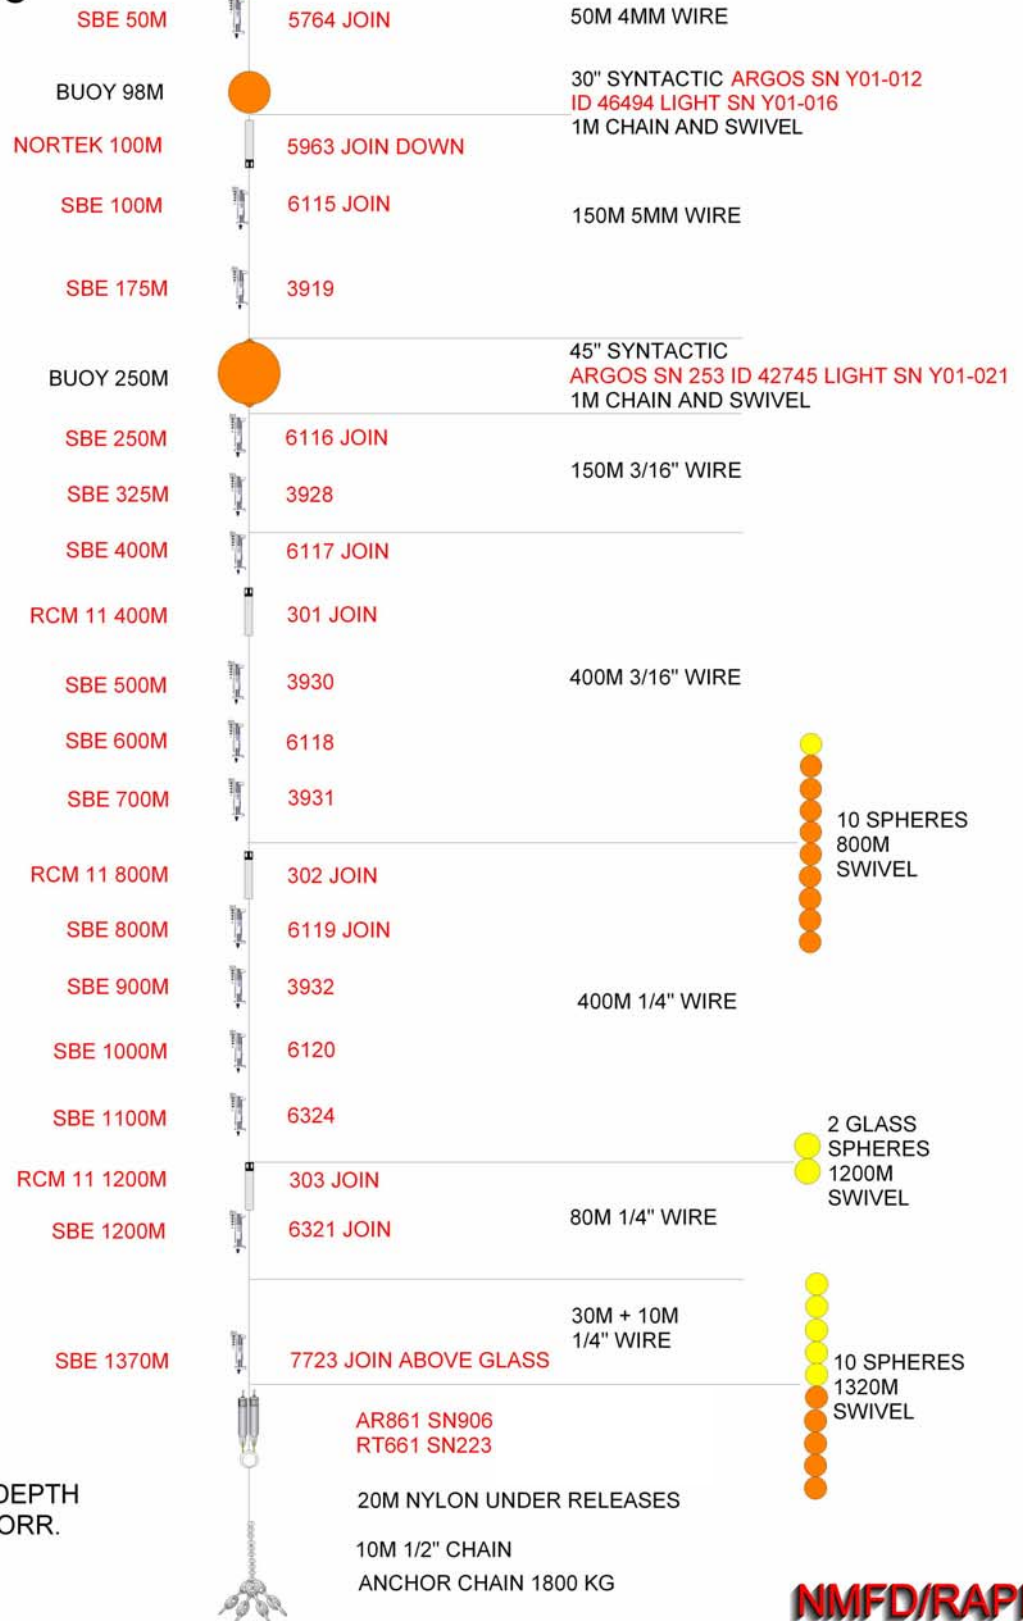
SBE 50M
5764 JOIN
50M 4MM WIRE

BUOY 98M
30" SYNTACTIC ARGOS SN Y01-012 ID 46494 LIGHT SN Y01-016
1M CHAIN AND SWIVEL

NORTEK 100M
5963 JOIN DOWN

SBE 100M
6115 JOIN
150M 5MM WIRE

SBE 175M
3919

BUOY 250M
45" SYNTACTIC
ARGOS SN 253 ID 42745 LIGHT SN Y01-021
1M CHAIN AND SWIVEL

SBE 250M
6116 JOIN
150M 3/16" WIRE

SBE 325M
3928

SBE 400M
6117 JOIN

RCM 11 400M
301 JOIN

SBE 500M
3930
400M 3/16" WIRE

SBE 600M
6118

SBE 700M
3931

10 SPHERES
800M
SWIVEL

RCM 11 800M
302 JOIN

SBE 800M
6119 JOIN

SBE 900M
3932
400M 1/4" WIRE

SBE 1000M
6120

SBE 1100M
6324

2 GLASS
SPHERES
1200M
SWIVEL

RCM 11 1200M
303 JOIN

SBE 1200M
6321 JOIN
80M 1/4" WIRE

30M + 10M
1/4" WIRE

SBE 1370M
7723 JOIN ABOVE GLASS

10 SPHERES
1320M
SWIVEL

AR861 SN906
RT661 SN223

DEPTH
ORR.

20M NYLON UNDER RELEASES

10M 1/2" CHAIN
ANCHOR CHAIN 1800 KG

NMFD/RAP